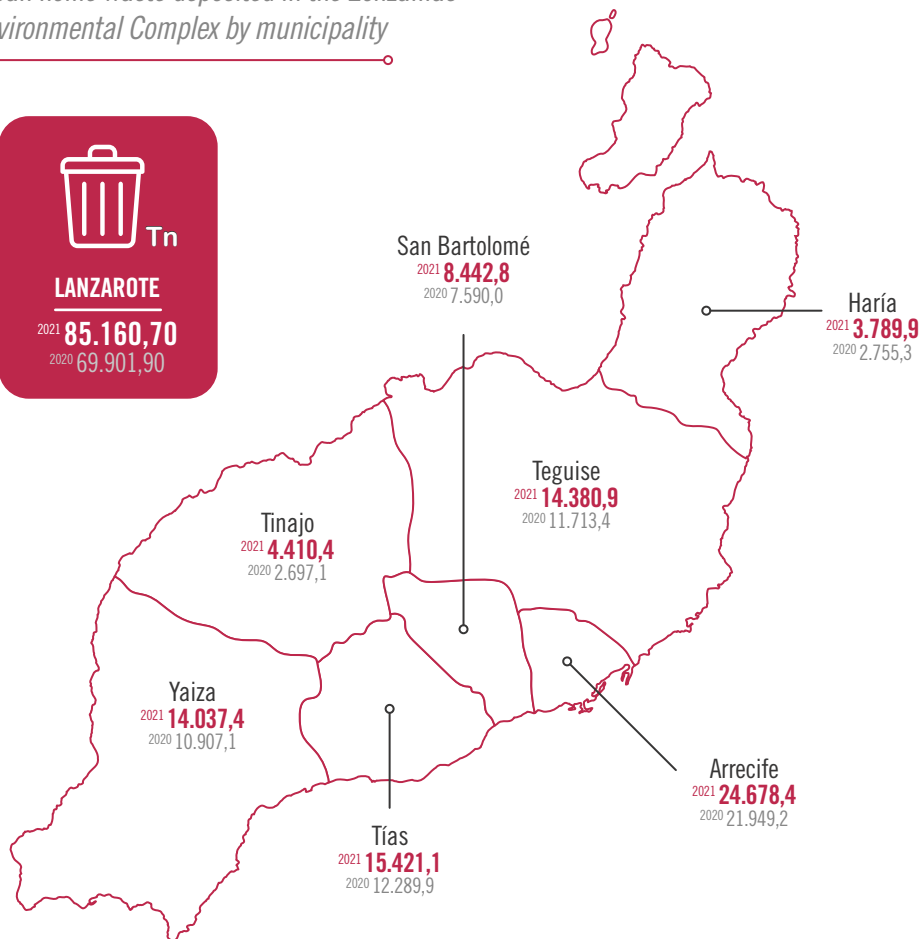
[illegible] home waste deposited in the Lanzarote
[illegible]vironmental Complex by municipality

Tn

LANZAROTE
2021 85.160,70
2020 69.901,90

San Bartolomé
2021 8.442,8
2020 7.590,0

Haría
2021 3.789,9
2020 2.755,3

Teguise
2021 14.380,9
2020 11.713,4

Tinajo
2021 4.410,4
2020 2.697,1

Yaiza
2021 14.037,4
2020 10.907,1

Arrecife
2021 24.678,4
2020 21.949,2

Tías
2021 15.421,1
2020 12.289,9